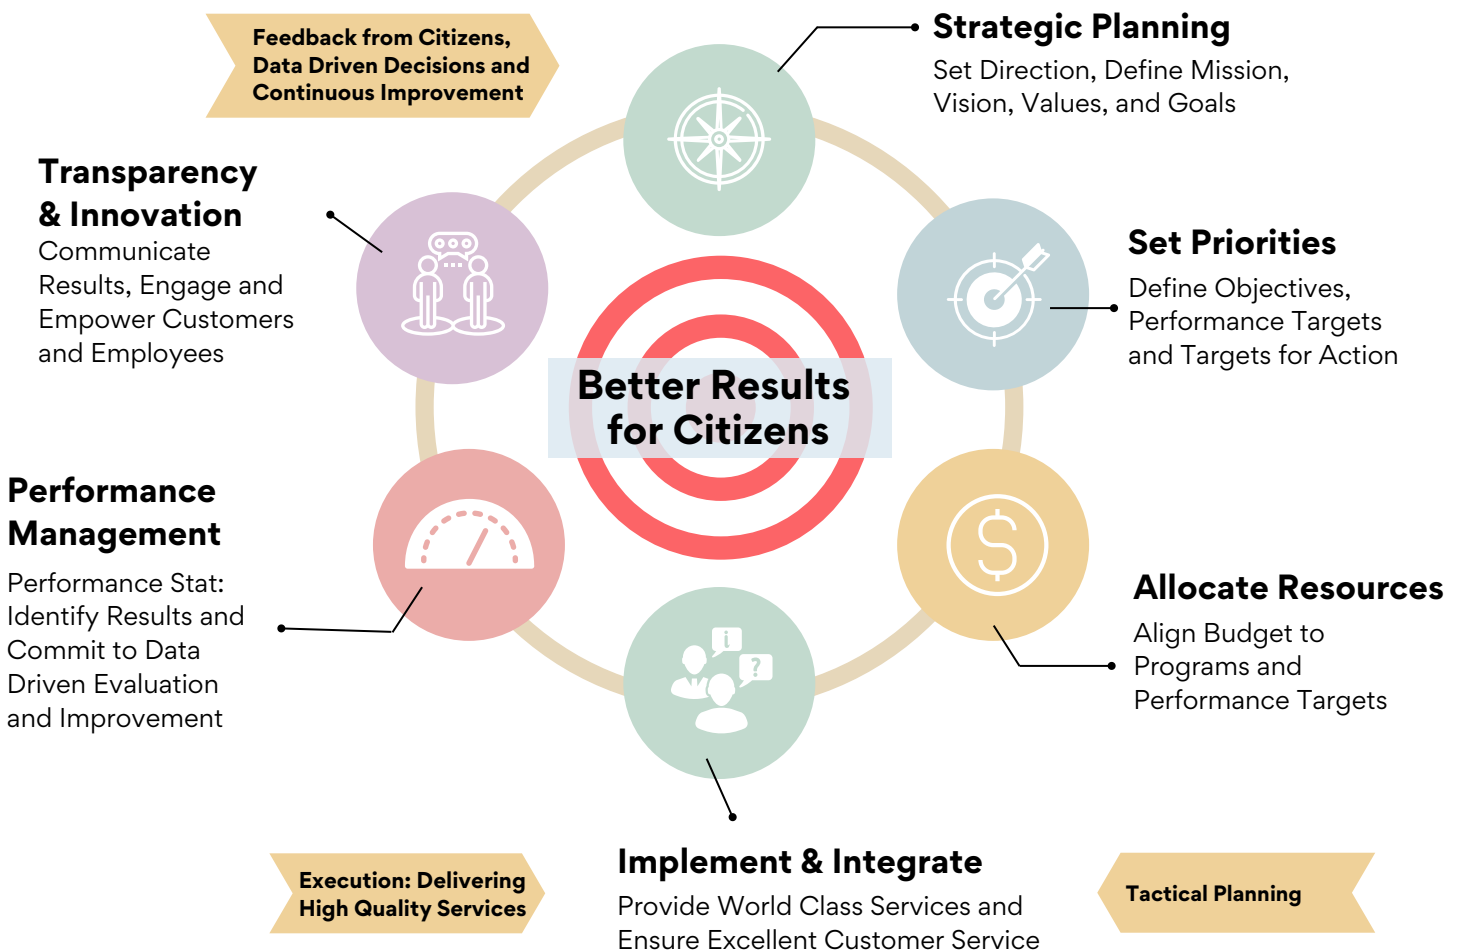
Feedback from Citizens, Data Driven Decisions and Continuous Improvement

Strategic Planning
Set Direction, Define Mission, Vision, Values, and Goals

Transparency & Innovation
Communicate Results, Engage and Empower Customers and Employees

Set Priorities
Define Objectives, Performance Targets and Targets for Action

Better Results for Citizens

Performance Management
Performance Stat: Identify Results and Commit to Data Driven Evaluation and Improvement

Allocate Resources
Align Budget to Programs and Performance Targets

Execution: Delivering High Quality Services

Implement & Integrate
Provide World Class Services and Ensure Excellent Customer Service

Tactical Planning